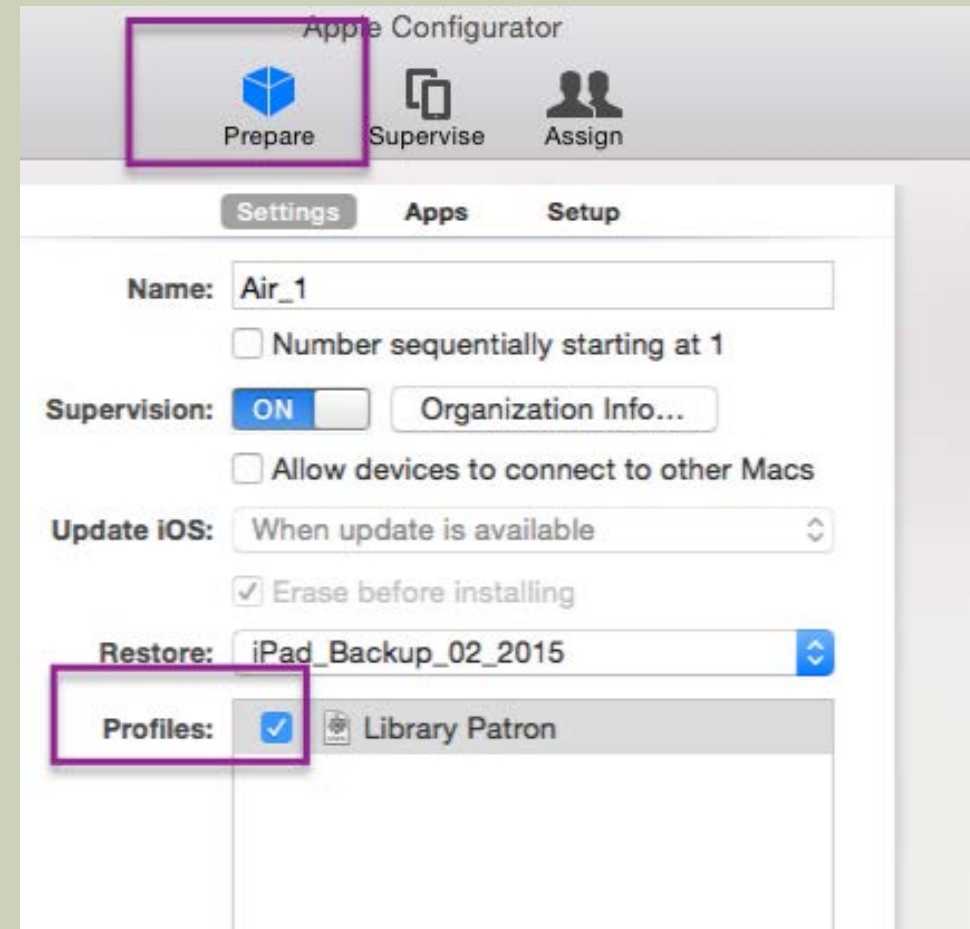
Apple Configurator

Prepare
Supervise
Assign

Settings
Apps
Setup

Name: Air_1

Number sequentially starting at 1

Supervision: ON
Organization Info...

Allow devices to connect to other Macs

Update iOS: When update is available

Erase before installing

Restore: iPad_Backup_02_2015

Profiles: Library Patron